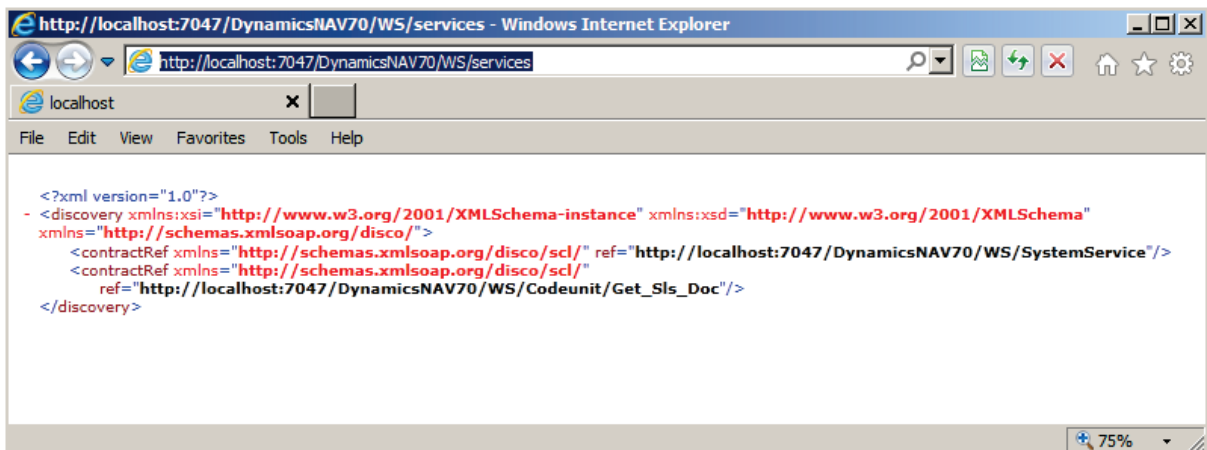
http://localhost:7047/DynamicsNAV70/WS/services - Windows Internet Explorer

http://localhost:7047/DynamicsNAV70/WS/services

localhost

File Edit View Favorites Tools Help

<?xml version="1.0"?>
- <discovery xmlns:xsi="http://www.w3.org/2001/XMLSchema-instance" xmlns:xsd="http://www.w3.org/2001/XMLSchema" xmlns="http://schemas.xmlsoap.org/disco/">
<contractRef xmlns="http://schemas.xmlsoap.org/disco/scl/" ref="http://localhost:7047/DynamicsNAV70/WS/SystemService"/>
<contractRef xmlns="http://schemas.xmlsoap.org/disco/scl/" ref="http://localhost:7047/DynamicsNAV70/WS/Codeunit/Get_Sls_Doc"/>
</discovery>

75%